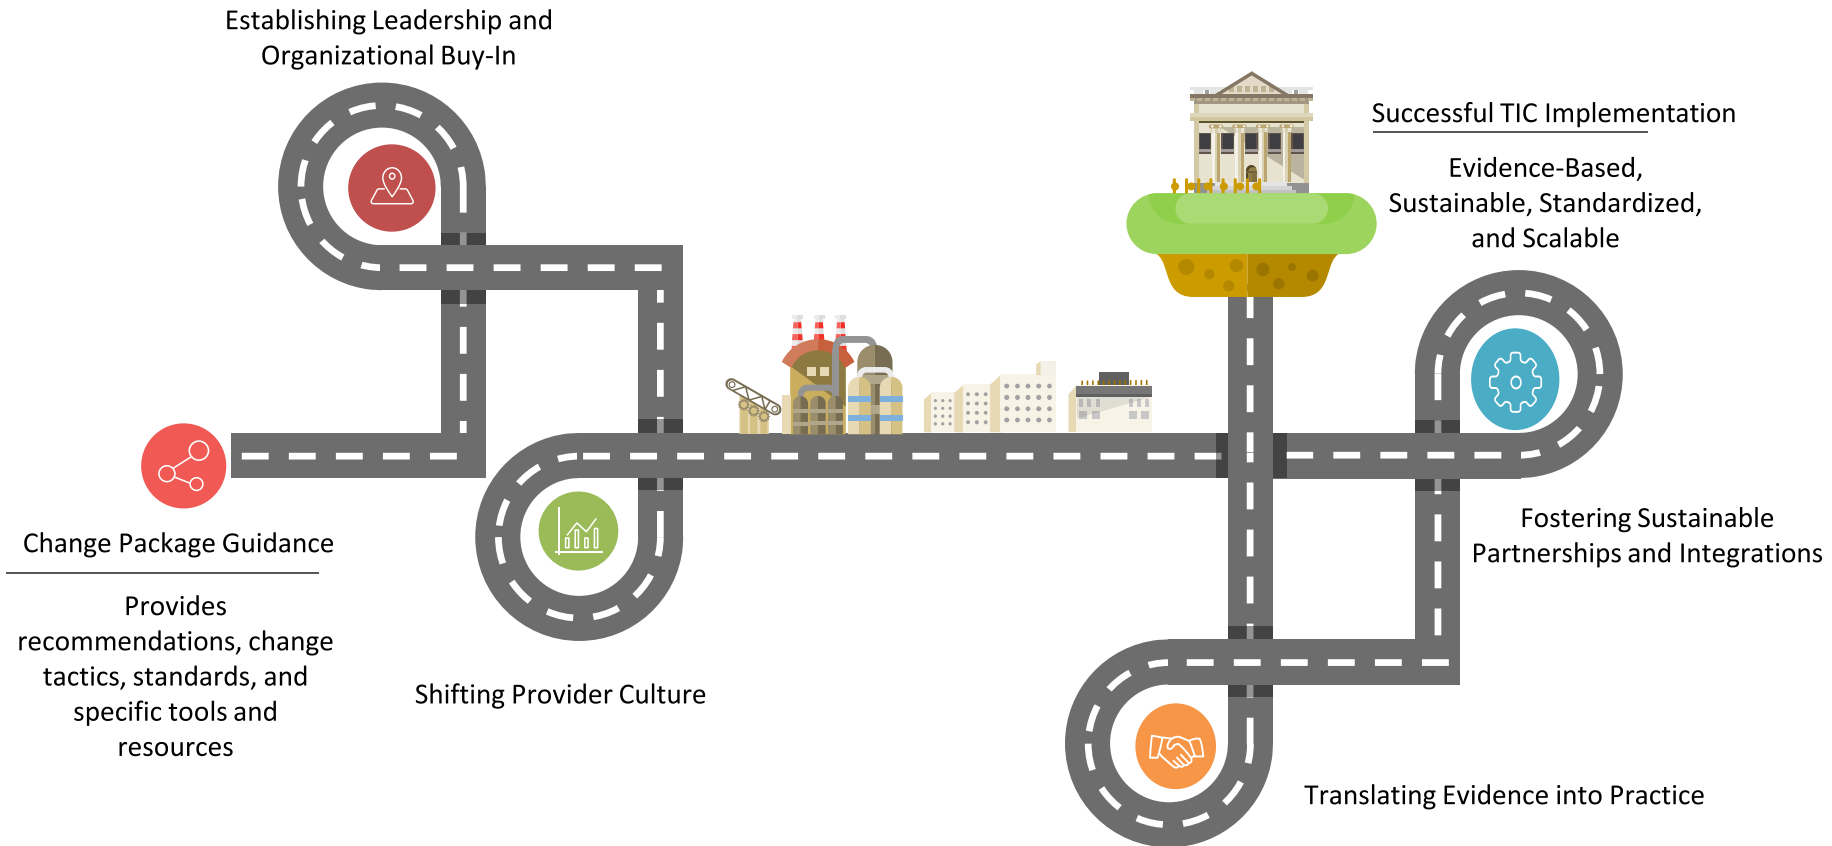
Establishing Leadership and Organizational Buy-In

Successful TIC Implementation

Evidence-Based, Sustainable, Standardized, and Scalable

Change Package Guidance

Provides recommendations, change tactics, standards, and specific tools and resources

Shifting Provider Culture

Fostering Sustainable Partnerships and Integrations

Translating Evidence into Practice